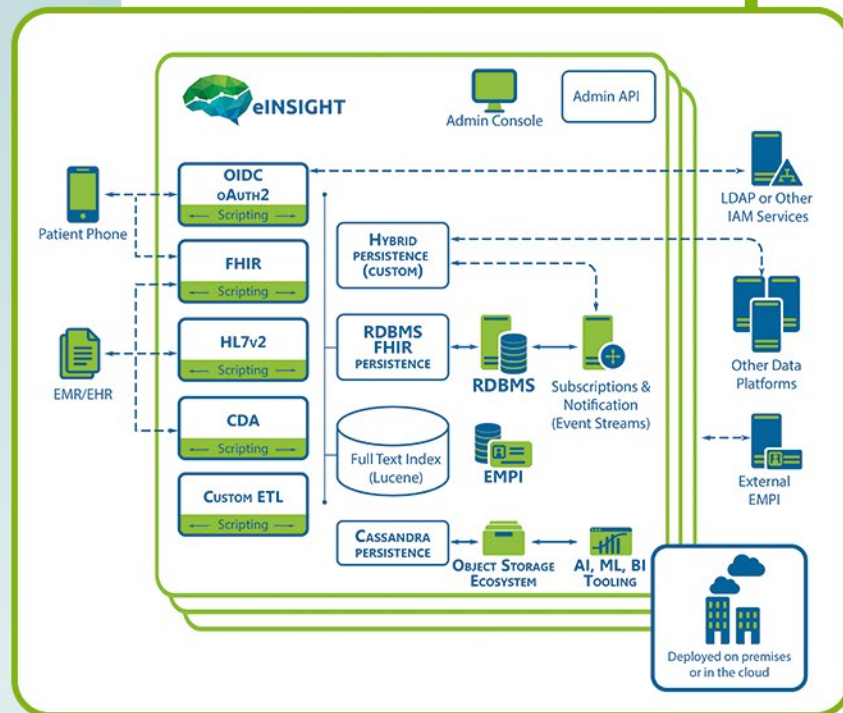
eINSIGHT

Admin Console

Admin API

Patient Phone

OIDC
oAuth2
Scripting

FHIR
Scripting

HL7v2
Scripting

CDA
Scripting

Custom ETL
Scripting

EMR/EHR

Hybrid persistence (custom)

RDBMS FHIR persistence

RDBMS

Subscriptions & Notification (Event Streams)

Full Text Index (Lucene)

EMPI

Cassandra persistence

Object Storage Ecosystem

AI, ML, BI Tooling

LDAP or Other IAM Services

Other Data Platforms

External EMPI

Deployed on premises or in the cloud